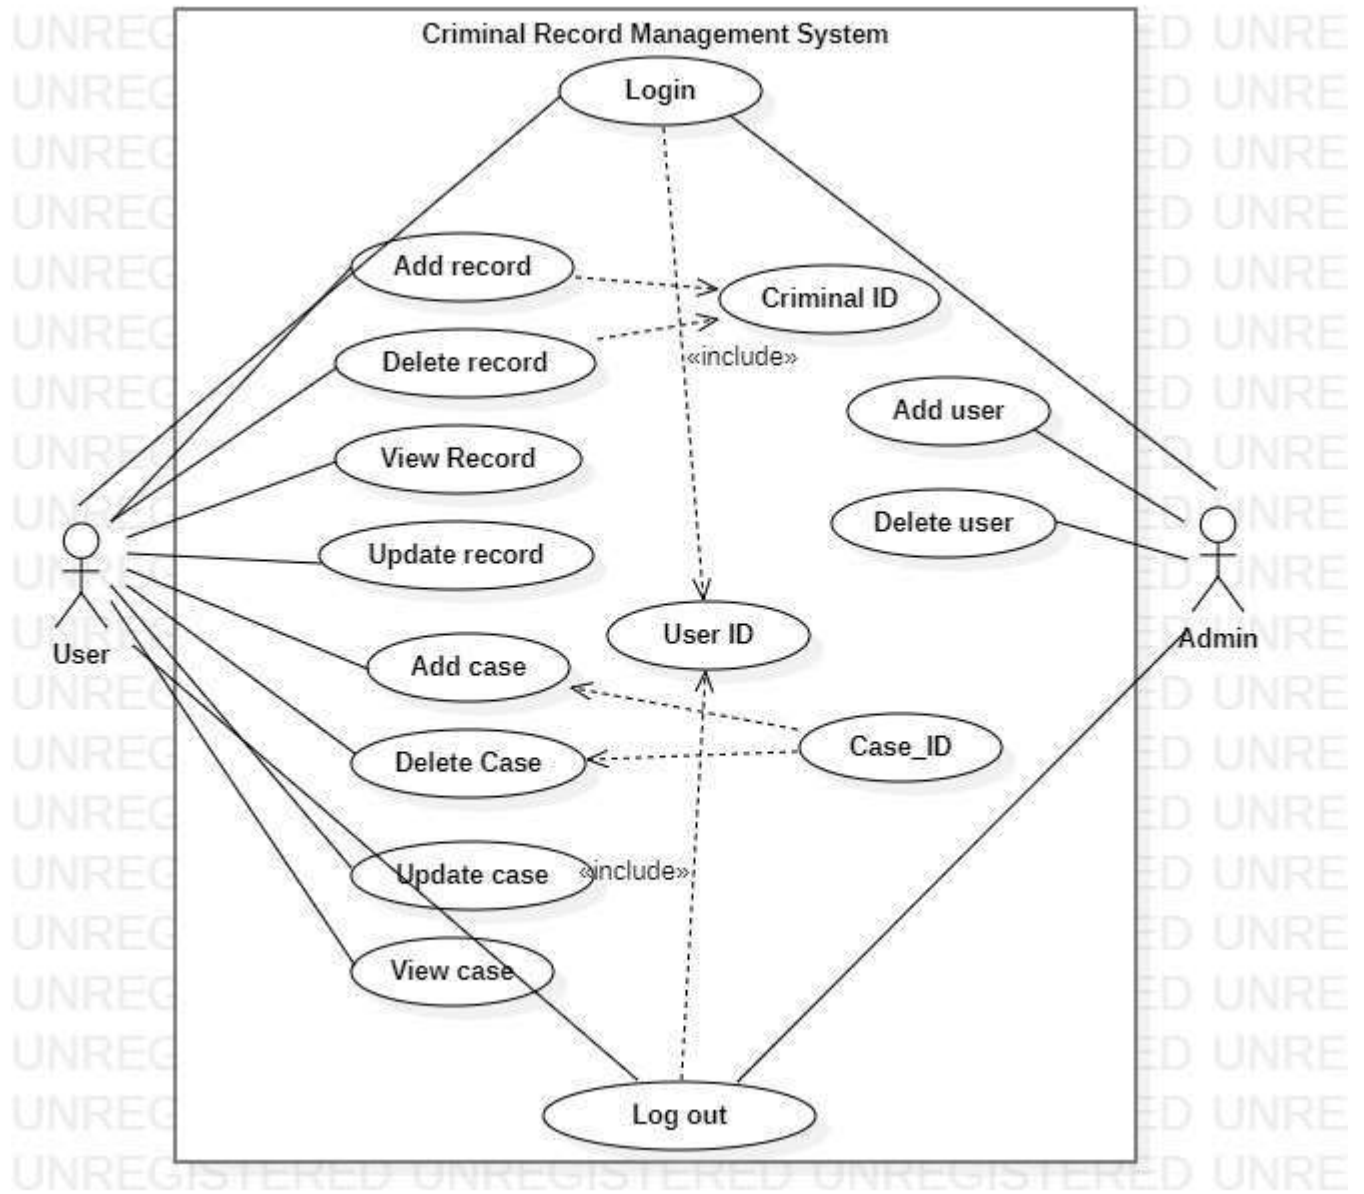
Criminal Record Management System

Login

Add record

Criminal ID

Delete record

«include»

Add user

View Record

Delete user

Update record

User

User ID

Admin

Add case

Delete Case

Case_ID

Update case

«include»

View case

Log out

UNREGISTERED UNREGISTERED UNREGISTERED UNRE